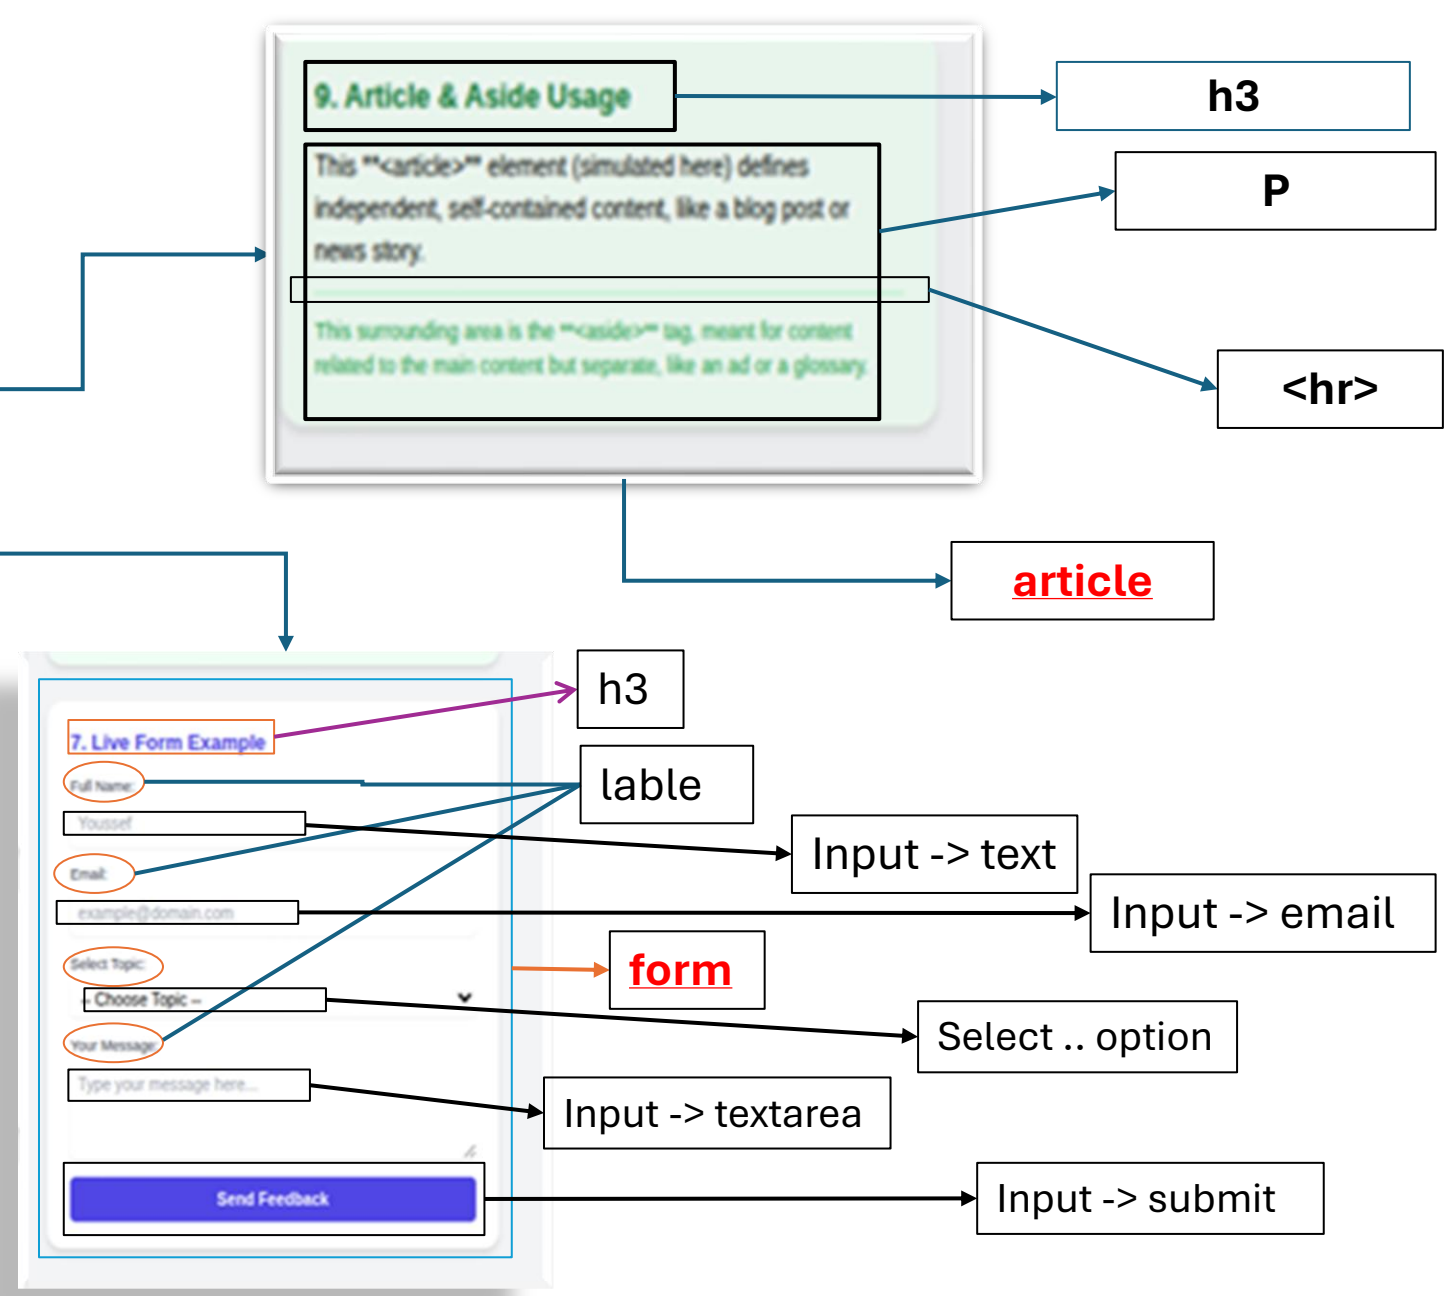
9. Article & Aside Usage

h3

This **<article>** element (simulated here) defines independent, self-contained content, like a blog post or news story.

P

<hr>

This surrounding area is the **<aside>** tag, meant for content related to the main content but separate, like an ad or a glossary.

article

h3

7. Live Form Example

lable

Full Name:

Youssef

Input -> text

Email:

example@domain.com

Input -> email

form

Select Topic:

-- Choose Topic --

Select .. option

Your Message:

Type your message here...

Input -> textarea

Send Feedback

Input -> submit